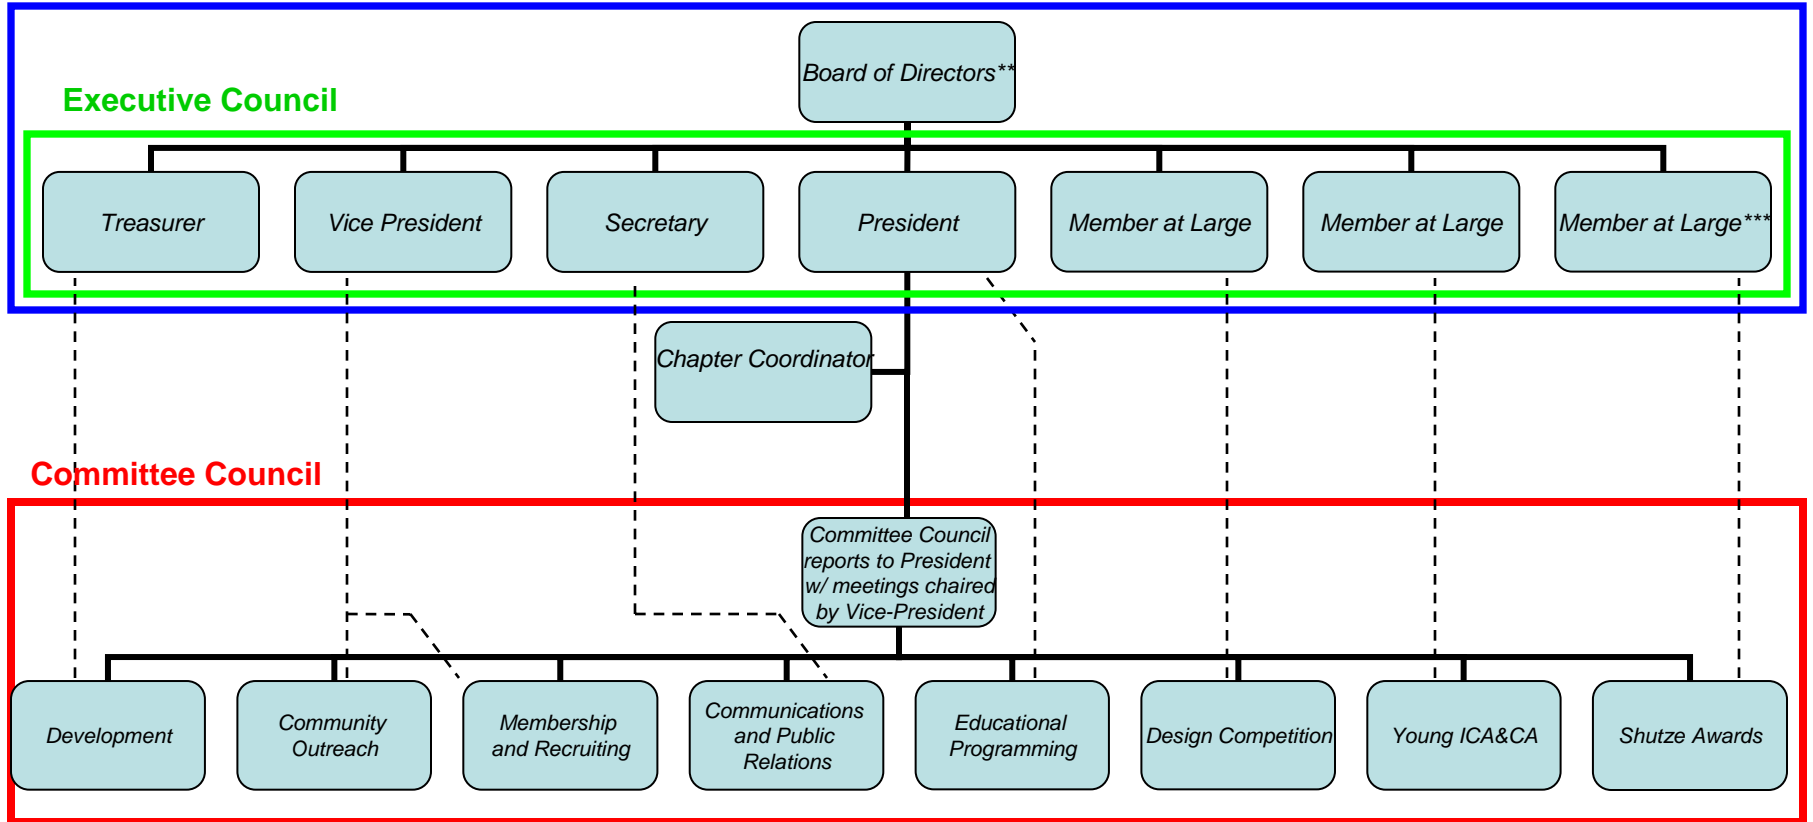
Board of Directors**

Executive Council

Treasurer

Vice President

Secretary

President

Member at Large

Member at Large

Member at Large***

Chapter Coordinator

Committee Council

Committee Council reports to President w/ meetings chaired by Vice-President

Development

Community Outreach

Membership and Recruiting

Communications and Public Relations

Educational Programming

Design Competition

Young ICA&CA

Shutze Awards